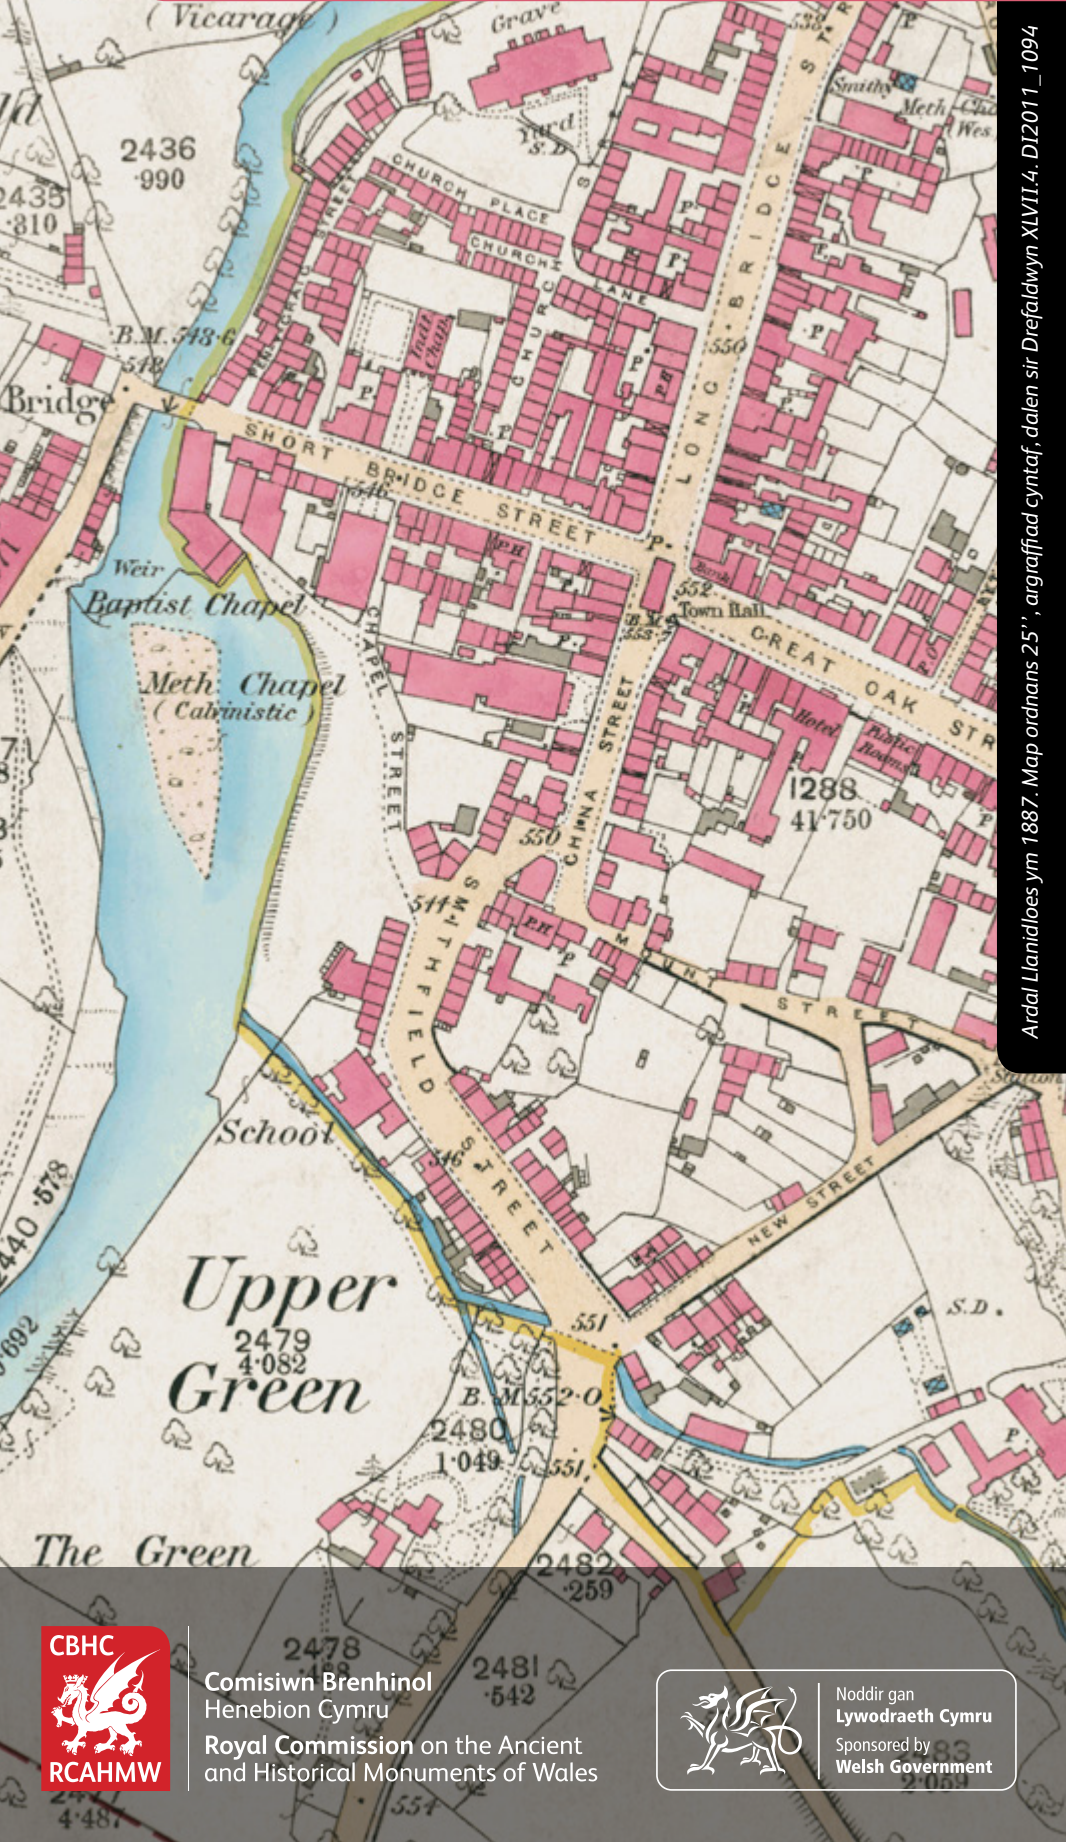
Ardal Llanidloes ym 1887. Map ordnans 25'', argraffiad cyntaf, dalen sir Drefaldwyn XLVII.4. DI2011_1094

(Vicarage)
Grave Yard S.D.
2436
·990
2435
·810
Church Place
Church Lane
Long Bridge Street
B.M. 548·6
548
Bridge
Short Bridge Street
546
P.H.
P.
Indt. Chap.
Weir
Baptist Chapel
Meth Chapel (Calvinistic)
Chapel Street
552
Town Hall
B.M. 553·7
Great Oak Street
Hotel
Reading Rooms
1288
41·750
China Street
550
544
Smithfield Street
P.H.
Mount Street
Smithy
Meth Chapel
Wes.
School
546
New Street
Upper
2479
4·082
Green
551
S.D.
B.M. 552·0
2480
1·049
551
The Green
2482
·259
2478
2481
·542
2440 ·578
·692
4·487
554
2·059

CBHC
RCAHMW
Comisiwn Brenhinol Henebion Cymru
Royal Commission on the Ancient and Historical Monuments of Wales

Noddir gan Lywodraeth Cymru
Sponsored by Welsh Government